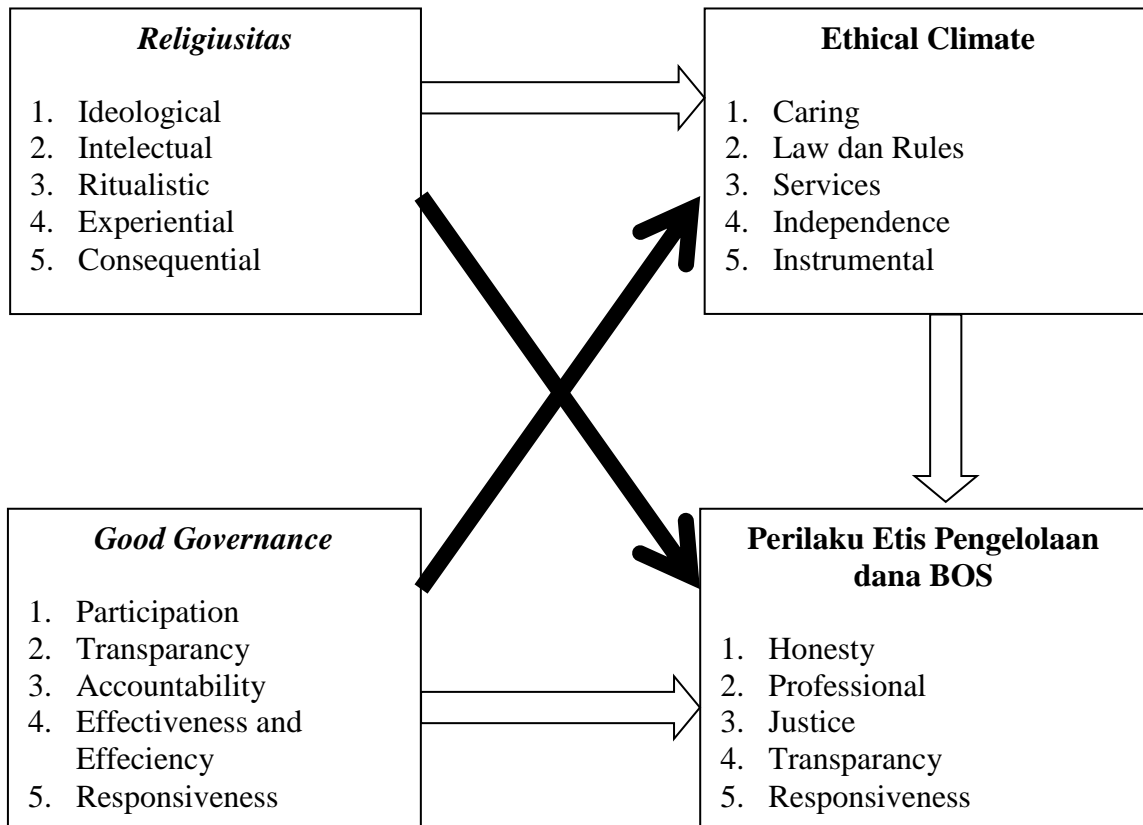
*Religiusitas*

1. Ideological
2. Intelectual
3. Ritualistic
4. Experiential
5. Consequential

**Ethical Climate**

1. Caring
2. Law dan Rules
3. Services
4. Independence
5. Instrumental

*Good Governance*

1. Participation
2. Transparancy
3. Accountability
4. Effectiveness and Effeciency
5. Responsiveness

**Perilaku Etis Pengelolaan dana BOS**

1. Honesty
2. Professional
3. Justice
4. Transparancy
5. Responsiveness